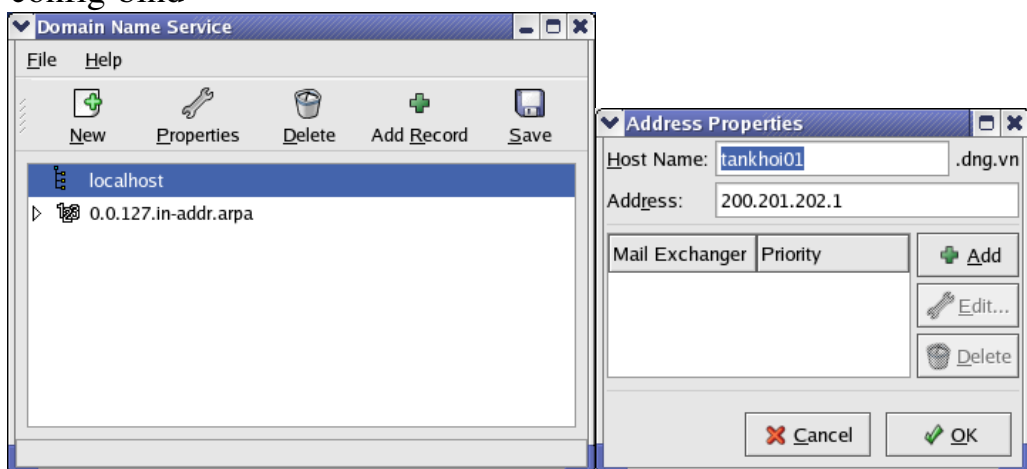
Domain Name Service

File Help

New Properties Delete Add Record Save

localhost

0.0.127.in-addr.arpa

Address Properties

Host Name: tankhoi01 .dng.vn

Address: 200.201.202.1

| Mail Exchanger | Priority |
|---|---|

Add

Edit...

Delete

Cancel

OK